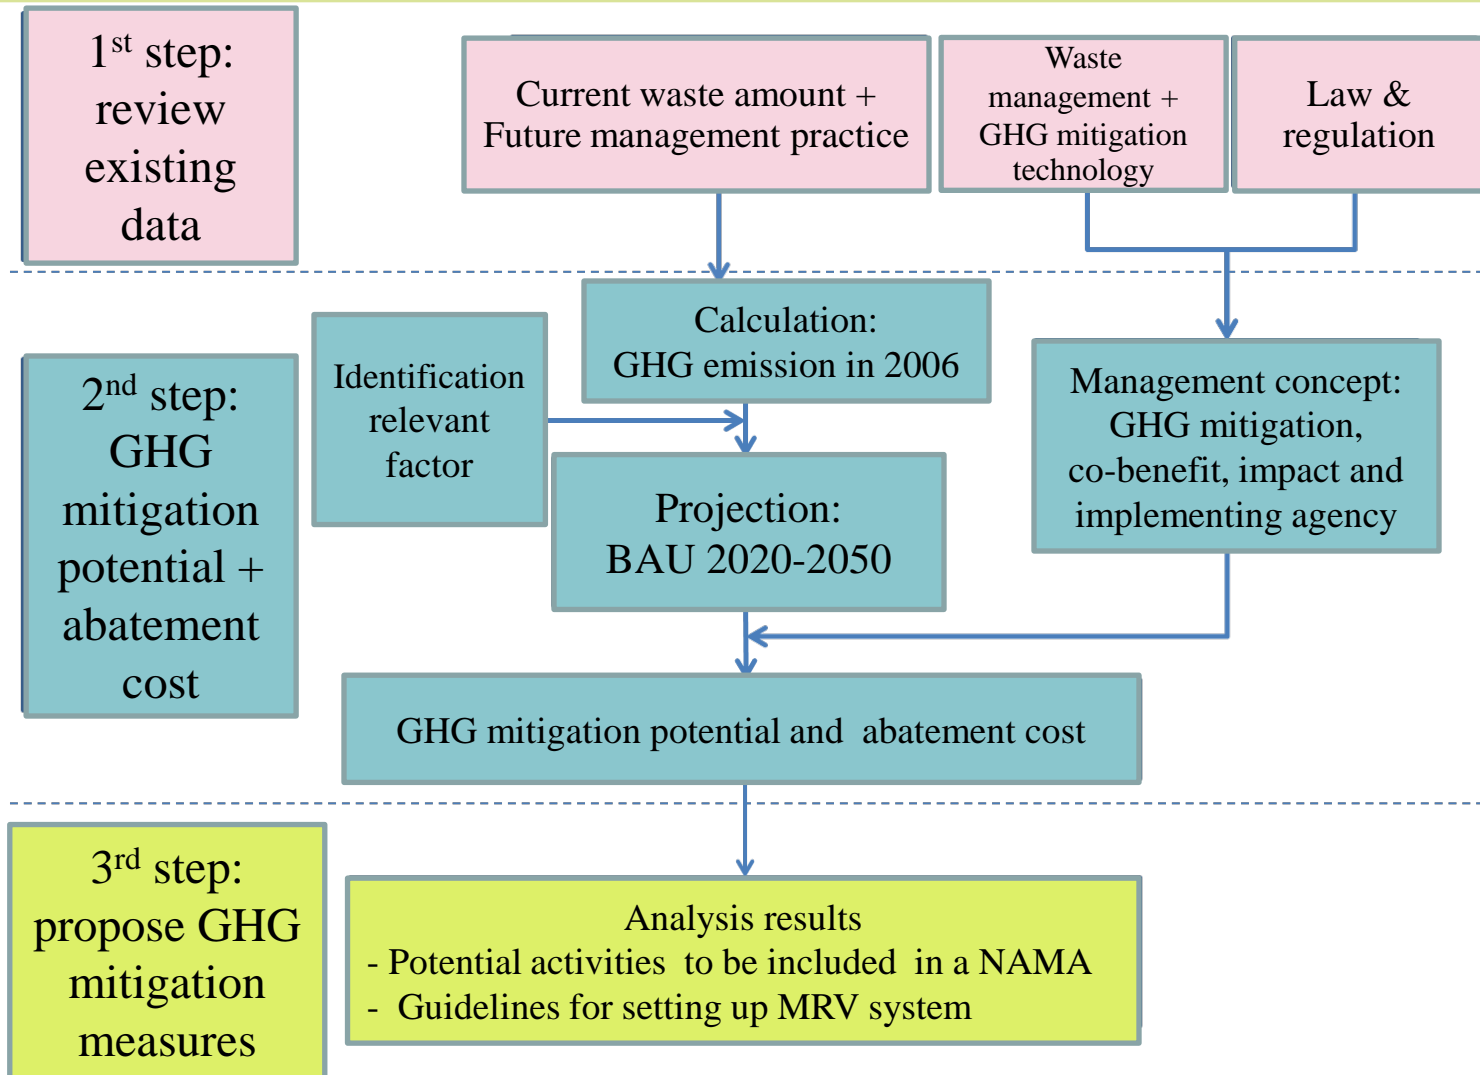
1$^{st}$ step: review existing data

Current waste amount + Future management practice

Waste management + GHG mitigation technology

Law & regulation

Calculation: GHG emission in 2006

2$^{nd}$ step: GHG mitigation potential + abatement cost

Identification relevant factor

Projection: BAU 2020-2050

Management concept: GHG mitigation, co-benefit, impact and implementing agency

GHG mitigation potential and abatement cost

3$^{rd}$ step: propose GHG mitigation measures

Analysis results
- Potential activities to be included in a NAMA
- Guidelines for setting up MRV system